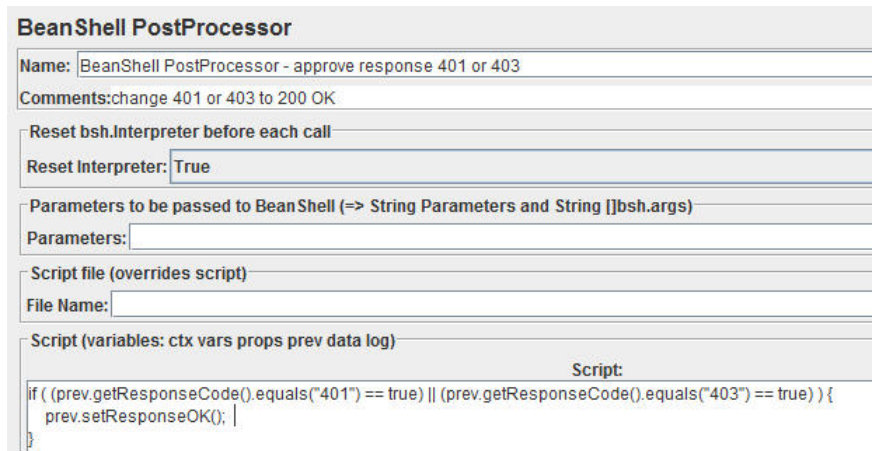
BeanShell PostProcessor

Name: BeanShell PostProcessor - approve response 401 or 403

Comments:change 401 or 403 to 200 OK

Reset bsh.Interpreter before each call

Reset Interpreter: True

Parameters to be passed to BeanShell (=> String Parameters and String []bsh.args)

Parameters:

Script file (overrides script)

File Name:

Script (variables: ctx vars props prev data log)

Script:

if ( (prev.getResponseCode().equals("401") == true) || (prev.getResponseCode().equals("403") == true) ) {
prev.setResponseOK();
}